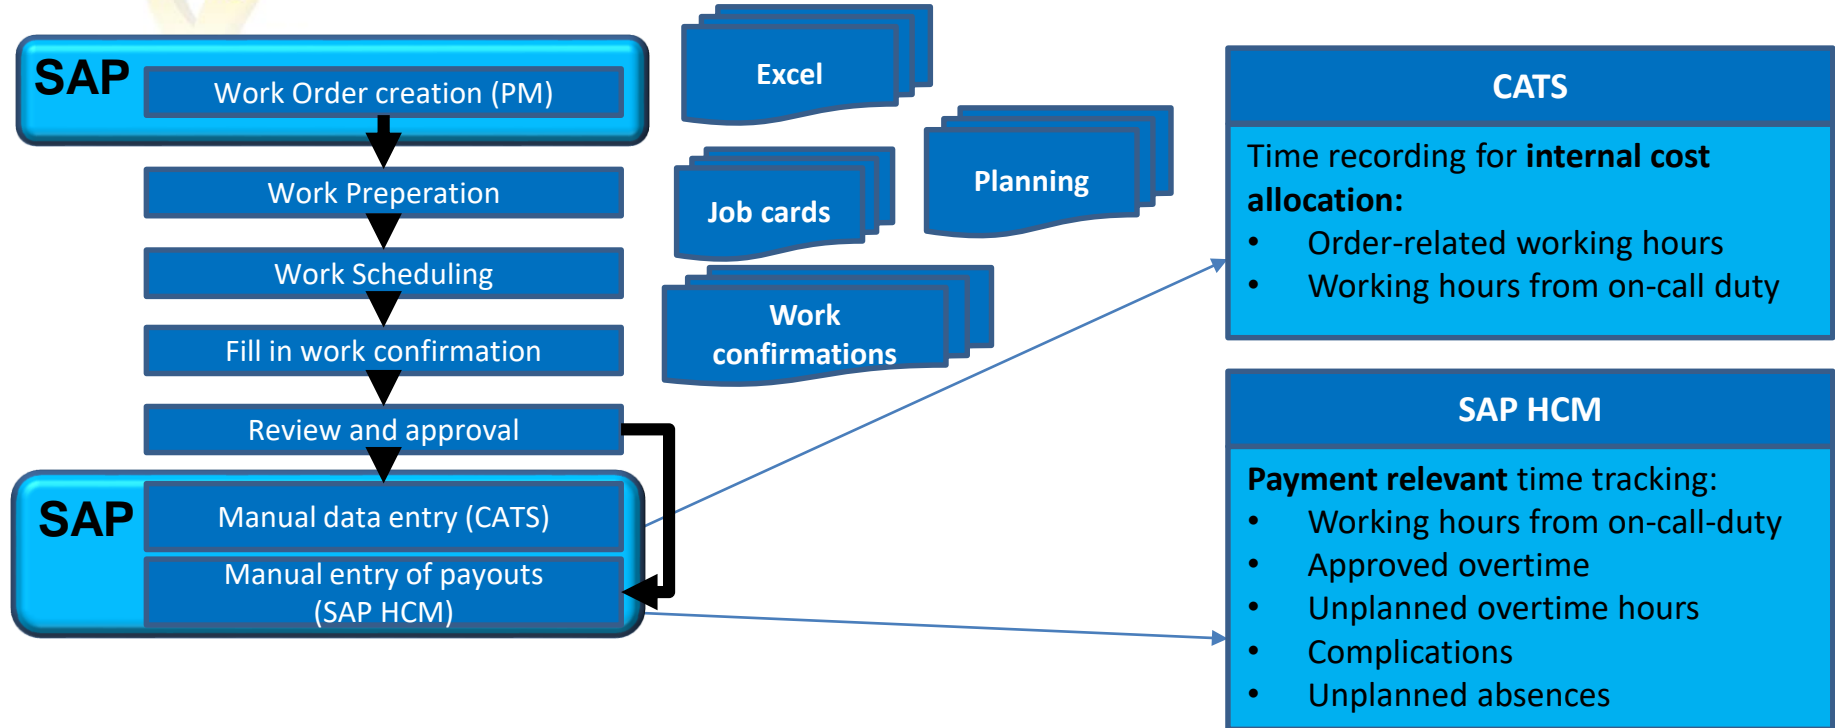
SAP
Work Order creation (PM)
Work Preperation
Work Scheduling
Fill in work confirmation
Review and approval
SAP
Manual data entry (CATS)
Manual entry of payouts (SAP HCM)

Excel
Job cards
Planning
Work confirmations

CATS
Time recording for **internal cost allocation:**
- Order-related working hours
- Working hours from on-call duty

SAP HCM
**Payment relevant** time tracking:
- Working hours from on-call-duty
- Approved overtime
- Unplanned overtime hours
- Complications
- Unplanned absences